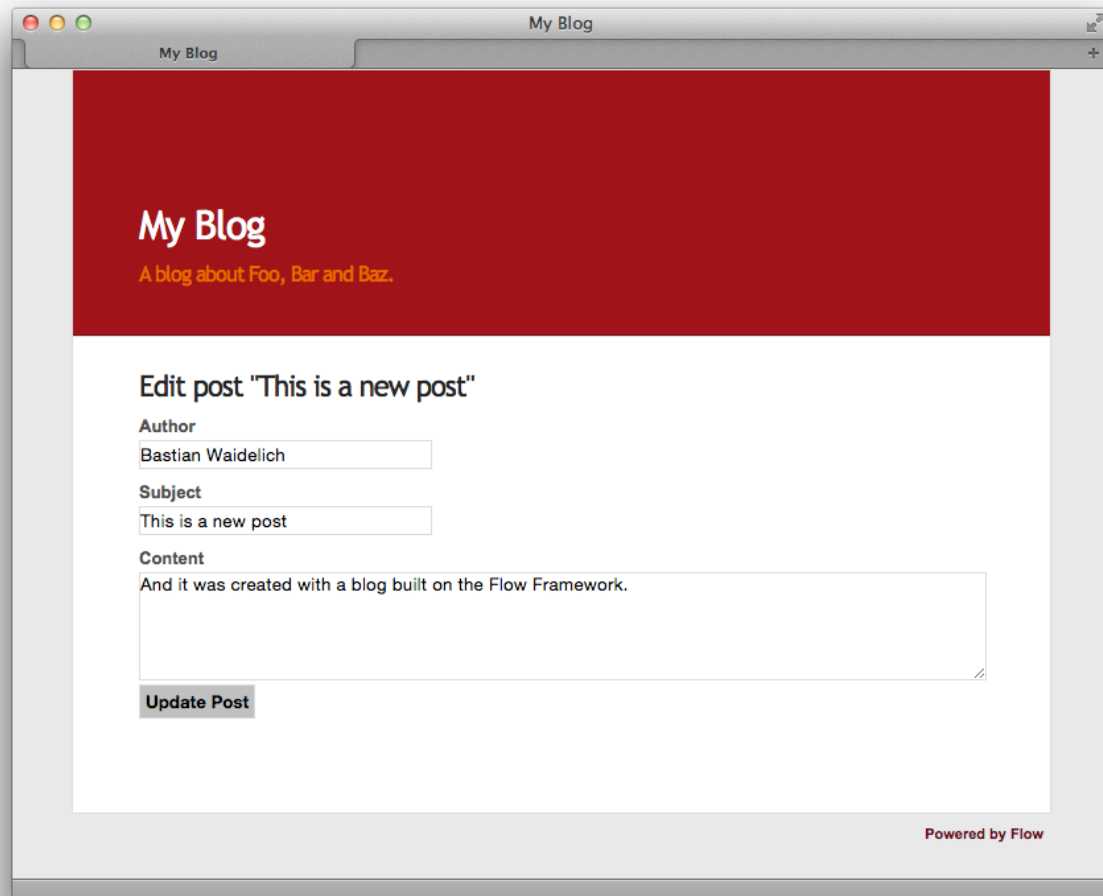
My Blog

My Blog

+

My Blog

A blog about Foo, Bar and Baz.

Edit post "This is a new post"

Author

Bastian Waidelich

Subject

This is a new post

Content

And it was created with a blog built on the Flow Framework.

Update Post

Powered by Flow